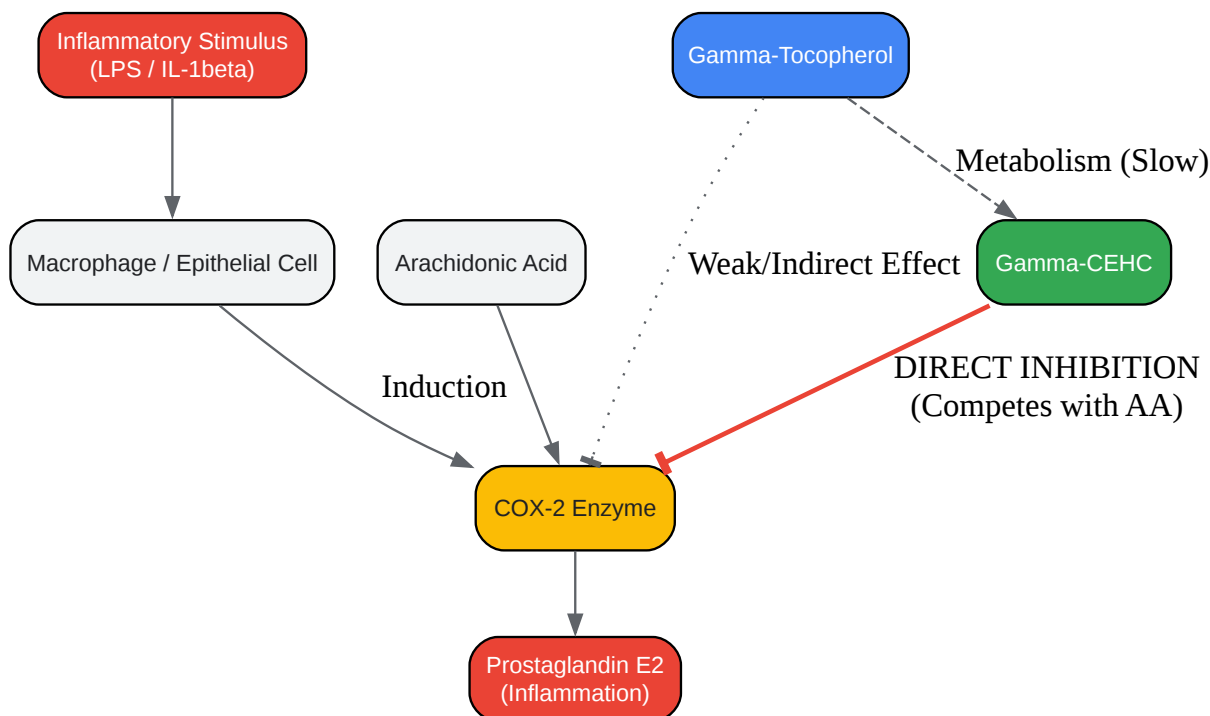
Inflammatory Stimulus
(LPS / IL-1beta)

Gamma-Tocopherol

Metabolism (Slow)

Macrophage / Epithelial Cell

Arachidonic Acid

Weak/Indirect Effect

Gamma-CEHC

DIRECT INHIBITION
(Competes with AA)

Induction

COX-2 Enzyme

Prostaglandin E2
(Inflammation)